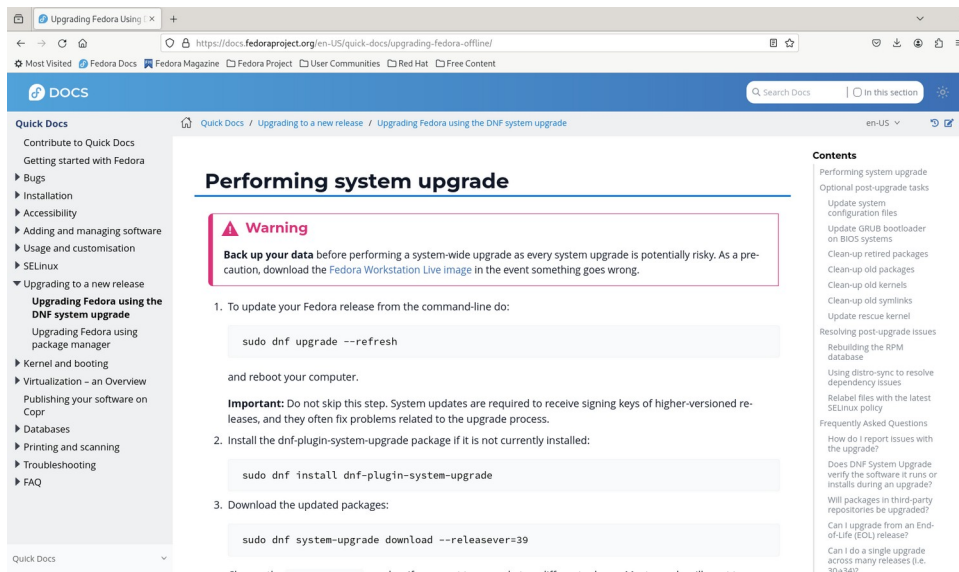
Upgrading Fedora Using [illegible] ×  +

https://docs.fedoraproject.org/en-US/quick-docs/upgrading-fedora-offline/

Most Visited  Fedora Docs  Fedora Magazine  Fedora Project  User Communities  Red Hat  Free Content

DOCS

Search Docs  In this section

Quick Docs
Contribute to Quick Docs
Getting started with Fedora
Bugs
Installation
Accessibility
Adding and managing software
Usage and customisation
SELinux
Upgrading to a new release
Upgrading Fedora using the DNF system upgrade
Upgrading Fedora using package manager
Kernel and booting
Virtualization – an Overview
Publishing your software on Copr
Databases
Printing and scanning
Troubleshooting
FAQ

Quick Docs

Quick Docs / Upgrading to a new release / Upgrading Fedora using the DNF system upgrade

en-US

Performing system upgrade

Warning

Back up your data before performing a system-wide upgrade as every system upgrade is potentially risky. As a precaution, download the Fedora Workstation Live image in the event something goes wrong.

1. To update your Fedora release from the command-line do:

sudo dnf upgrade --refresh

and reboot your computer.

Important: Do not skip this step. System updates are required to receive signing keys of higher-versioned releases, and they often fix problems related to the upgrade process.

2. Install the dnf-plugin-system-upgrade package if it is not currently installed:

sudo dnf install dnf-plugin-system-upgrade

3. Download the updated packages:

sudo dnf system-upgrade download --releasever=39

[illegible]

Contents
Performing system upgrade
Optional post-upgrade tasks
Update system configuration files
Update GRUB bootloader on BIOS systems
Clean-up retired packages
Clean-up old packages
Clean-up old kernels
Clean-up old symlinks
Update rescue kernel
Resolving post-upgrade issues
Rebuilding the RPM database
Using distro-sync to resolve dependency issues
Relabel files with the latest SELinux policy
Frequently Asked Questions
How do I report issues with the upgrade?
Does DNF System Upgrade verify the software it runs or installs during an upgrade?
Will packages in third-party repositories be upgraded?
Can I upgrade from an End-of-Life (EOL) release?
Can I do a single upgrade across many releases (i.e. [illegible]